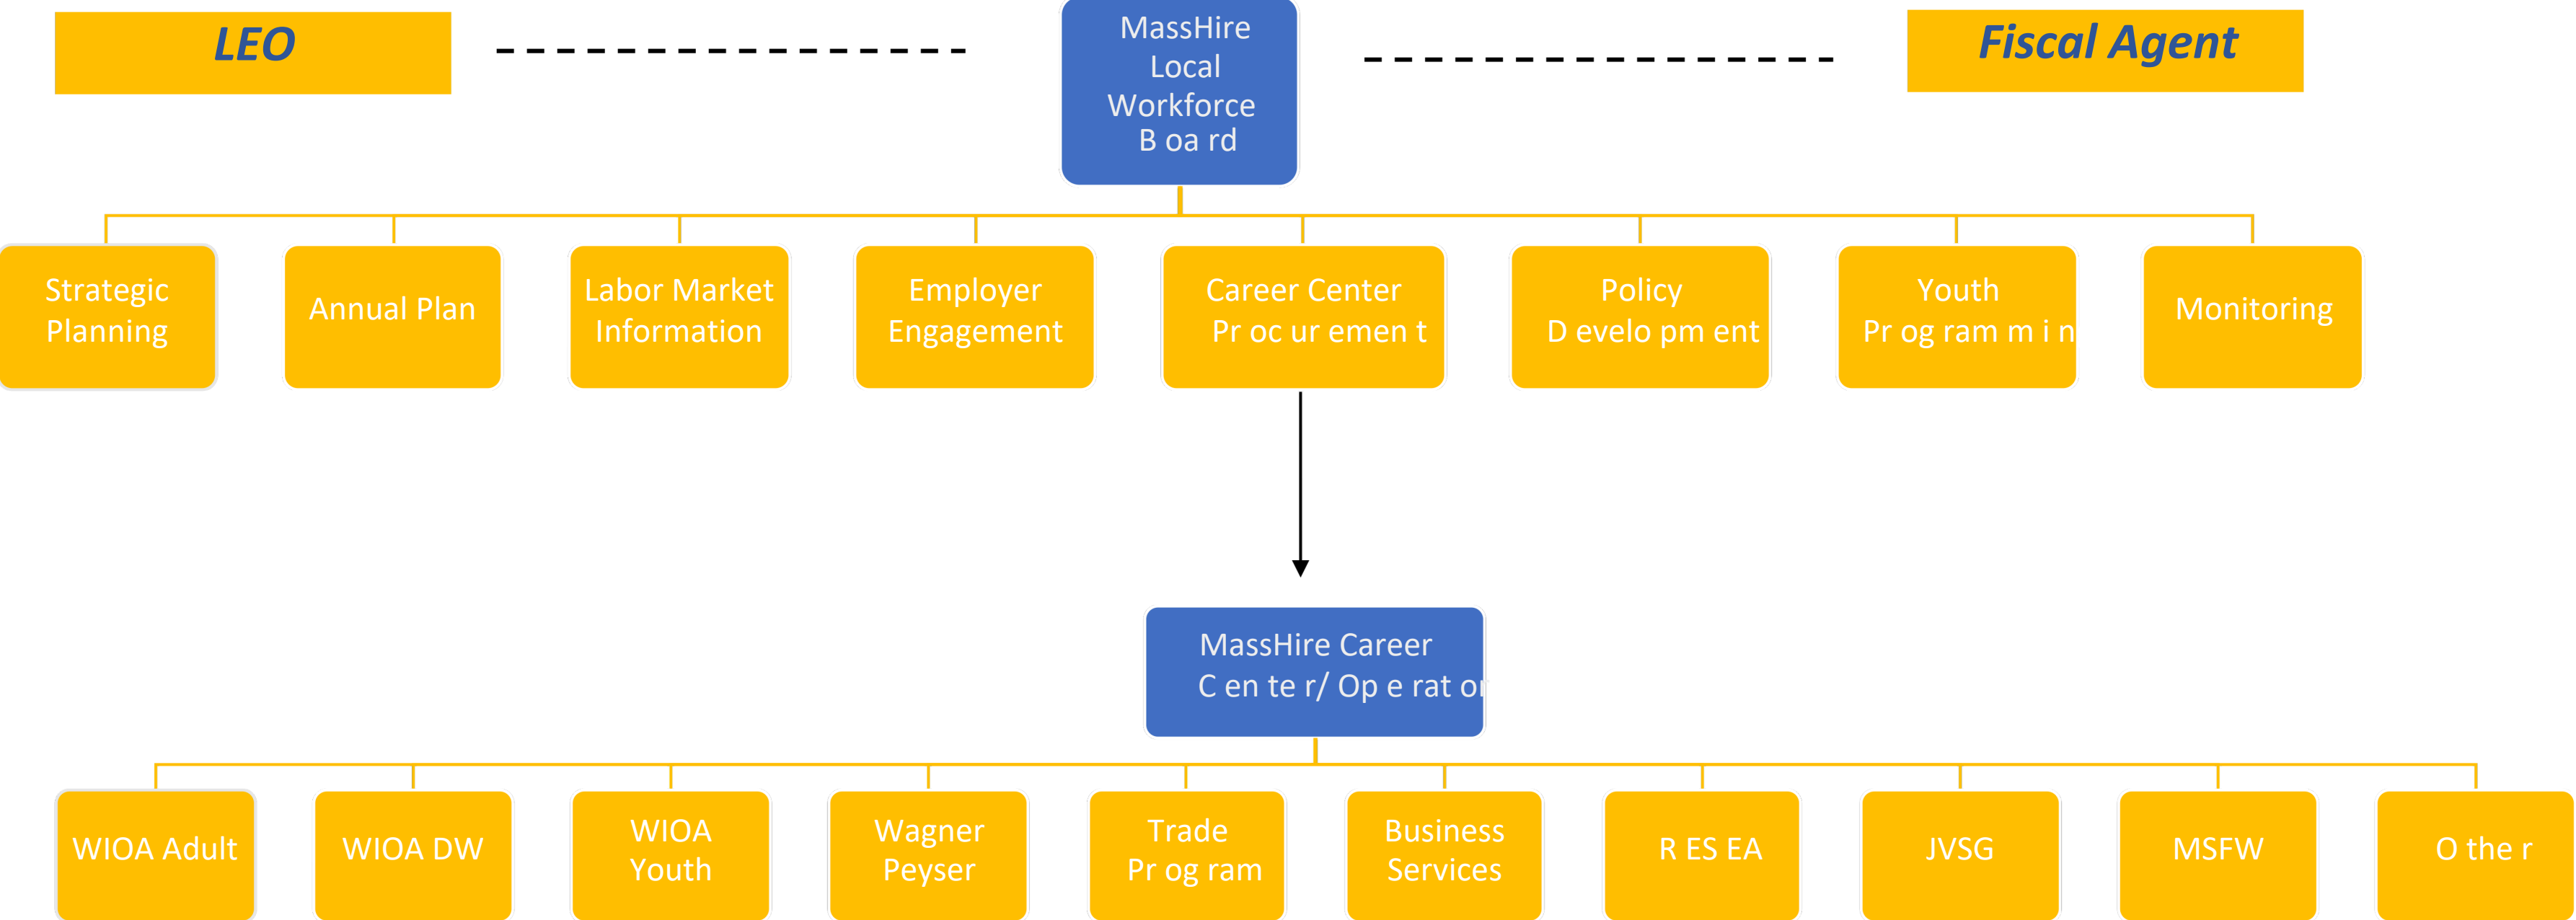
LEO

MassHire Local Workforce B oa rd

Fiscal Agent

Strategic Planning

Annual Plan

Labor Market Information

Employer Engagement

Career Center Pr oc ur emen t

Policy D evelo pm ent

Youth Pr og ram m i n

Monitoring

MassHire Career C en te r/ Op e rat or

WIOA Adult

WIOA DW

WIOA Youth

Wagner Peyser

Trade Pr og ram

Business Services

R ES EA

JVSG

MSFW

O the r